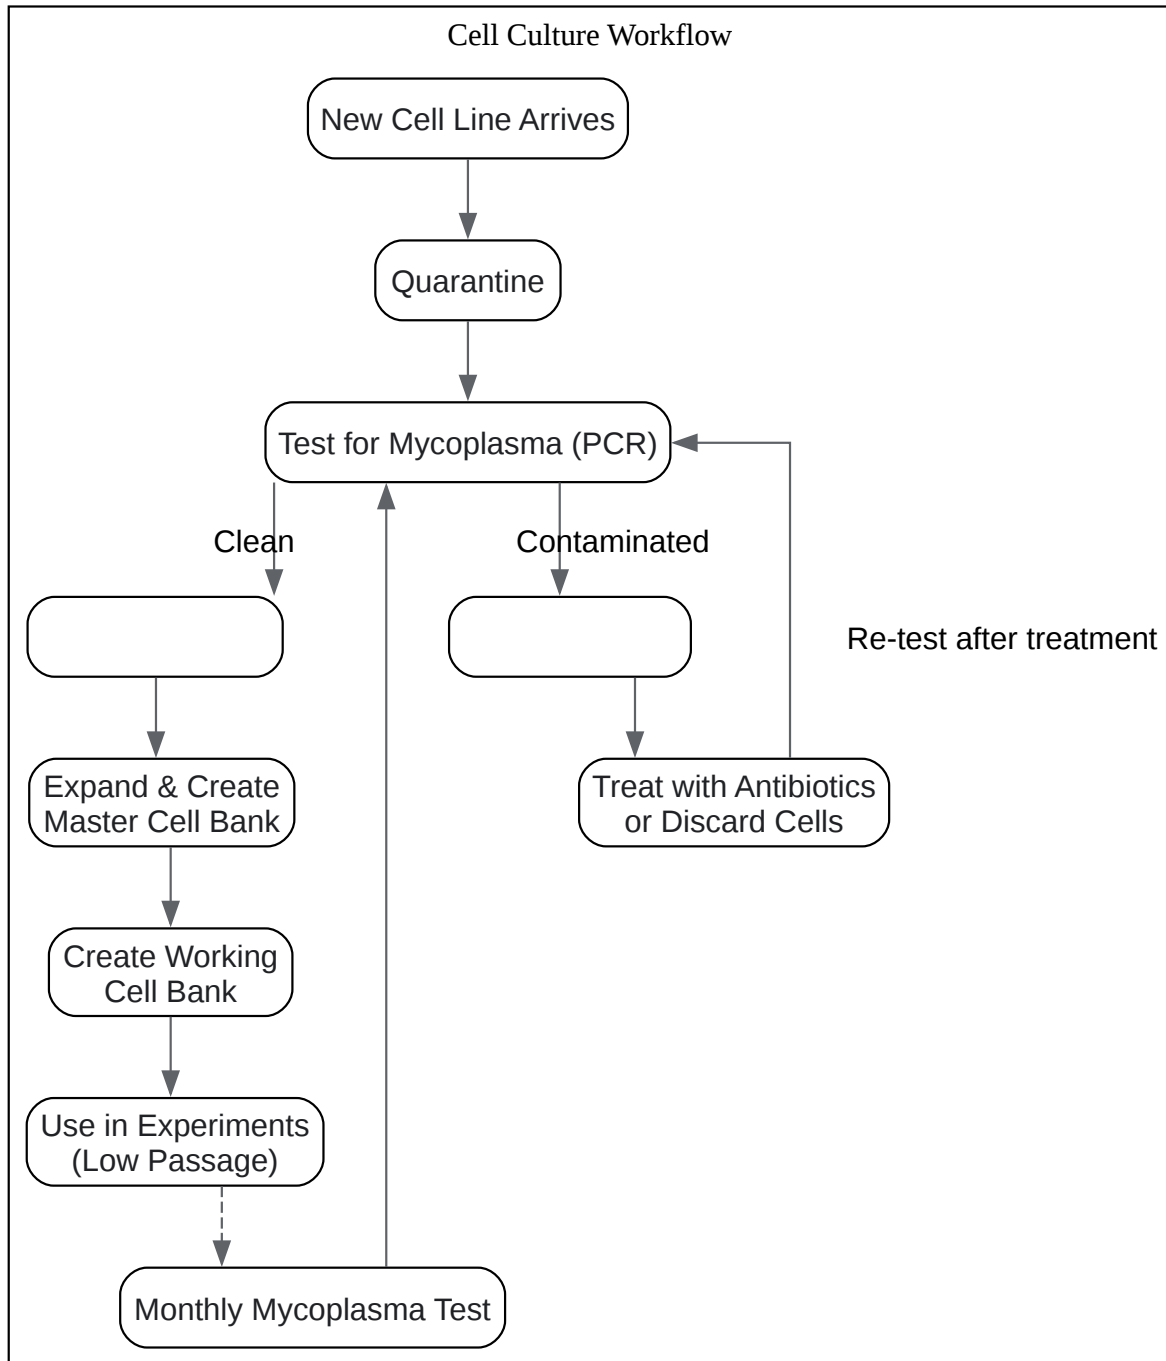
Cell Culture Workflow

New Cell Line Arrives

Quarantine

Test for Mycoplasma (PCR)

Clean

Contaminated

Re-test after treatment

Expand & Create Master Cell Bank

Treat with Antibiotics or Discard Cells

Create Working Cell Bank

Use in Experiments (Low Passage)

Monthly Mycoplasma Test